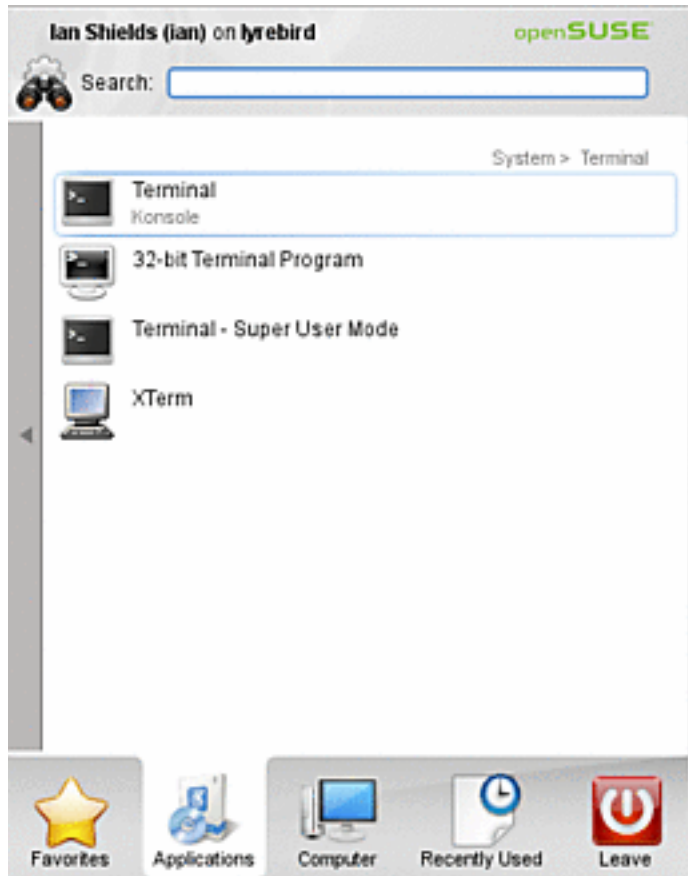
Ian Shields (ian) on lyrebird

openSUSE

Search:

System > Terminal

Terminal
Konsole

32-bit Terminal Program

Terminal - Super User Mode

XTerm

Favorites

Applications

Computer

Recently Used

Leave